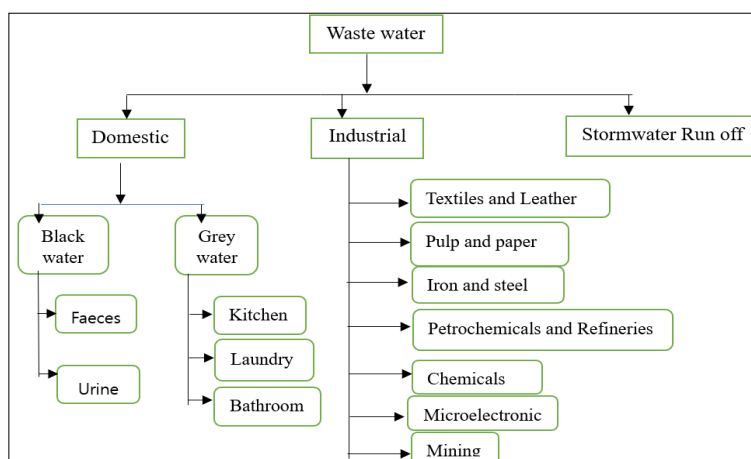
Waste water

Domestic

Industrial

Stormwater Run off

Black water

Grey water

Faeces

Urine

Kitchen

Laundry

Bathroom

Textiles and Leather

Pulp and paper

Iron and steel

Petrochemicals and Refineries

Chemicals

Microelectronic

Mining